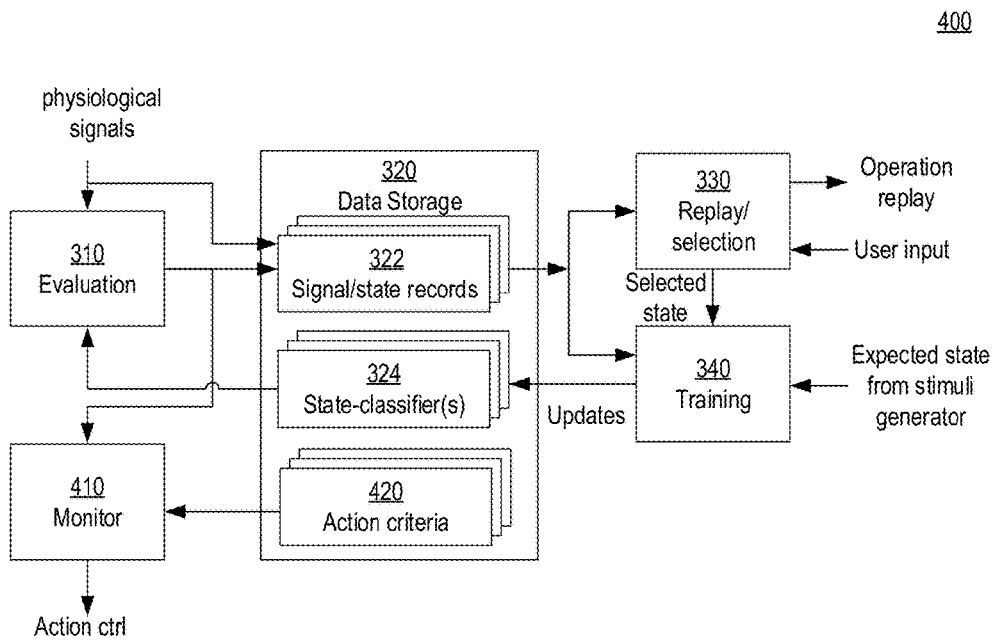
400

physiological signals

310
Evaluation

320
Data Storage

322
Signal/state records

324
State-classifier(s)

420
Action criteria

330
Replay/ selection

Operation replay

User input

Selected state

340
Training

Expected state from stimuli generator

Updates

410
Monitor

Action ctrl